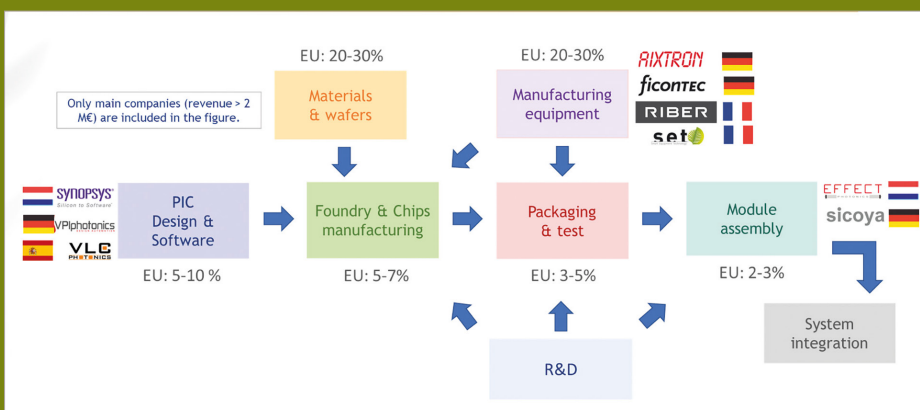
Only main companies (revenue > 2 M€) are included in the figure.

EU: 20-30%
Materials & wafers

EU: 20-30%
Manufacturing equipment

AIXTRON
ficonTEC
RIBER
set

SYNOPSYS
Silicon to Software
VPIphotonics
VLC PHOTONICS

PIC Design & Software
EU: 5-10 %

Foundry & Chips manufacturing
EU: 5-7%

Packaging & test
EU: 3-5%

Module assembly
EU: 2-3%

EFFECT
sicoya

System integration

R&D